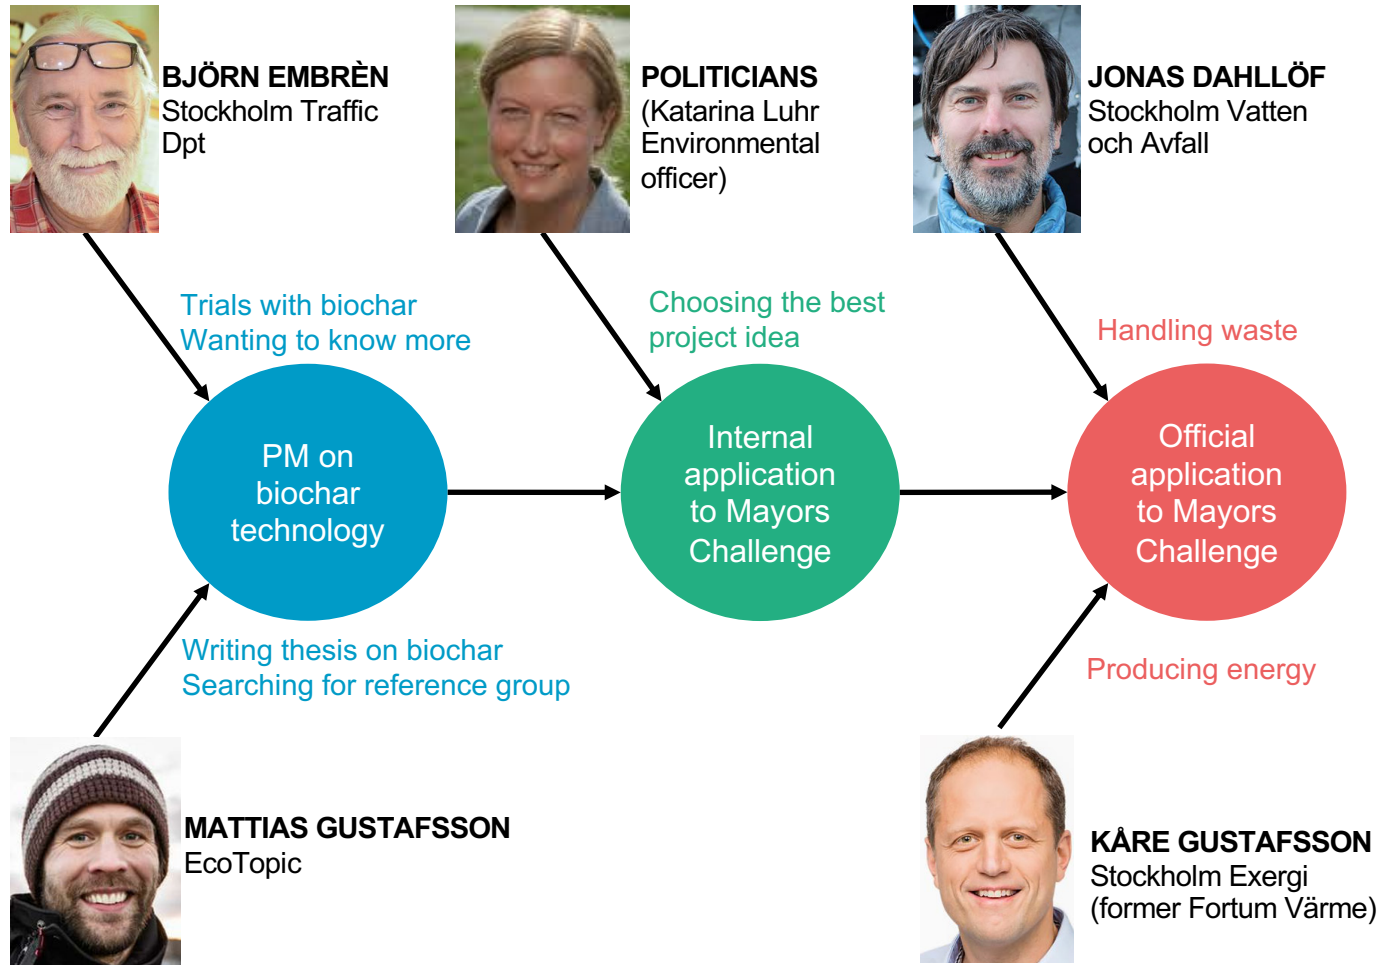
BJÖRN EMBRÈN
Stockholm Traffic Dpt

POLITICIANS
(Katarina Luhr Environmental officer)

JONAS DAHLLÖF
Stockholm Vatten och Avfall

Trials with biochar
Wanting to know more

Choosing the best project idea

Handling waste

PM on biochar technology

Internal application to Mayors Challenge

Official application to Mayors Challenge

Writing thesis on biochar
Searching for reference group

Producing energy

MATTIAS GUSTAFSSON
EcoTopic

KÅRE GUSTAFSSON
Stockholm Exergi
(former Fortum Värme)